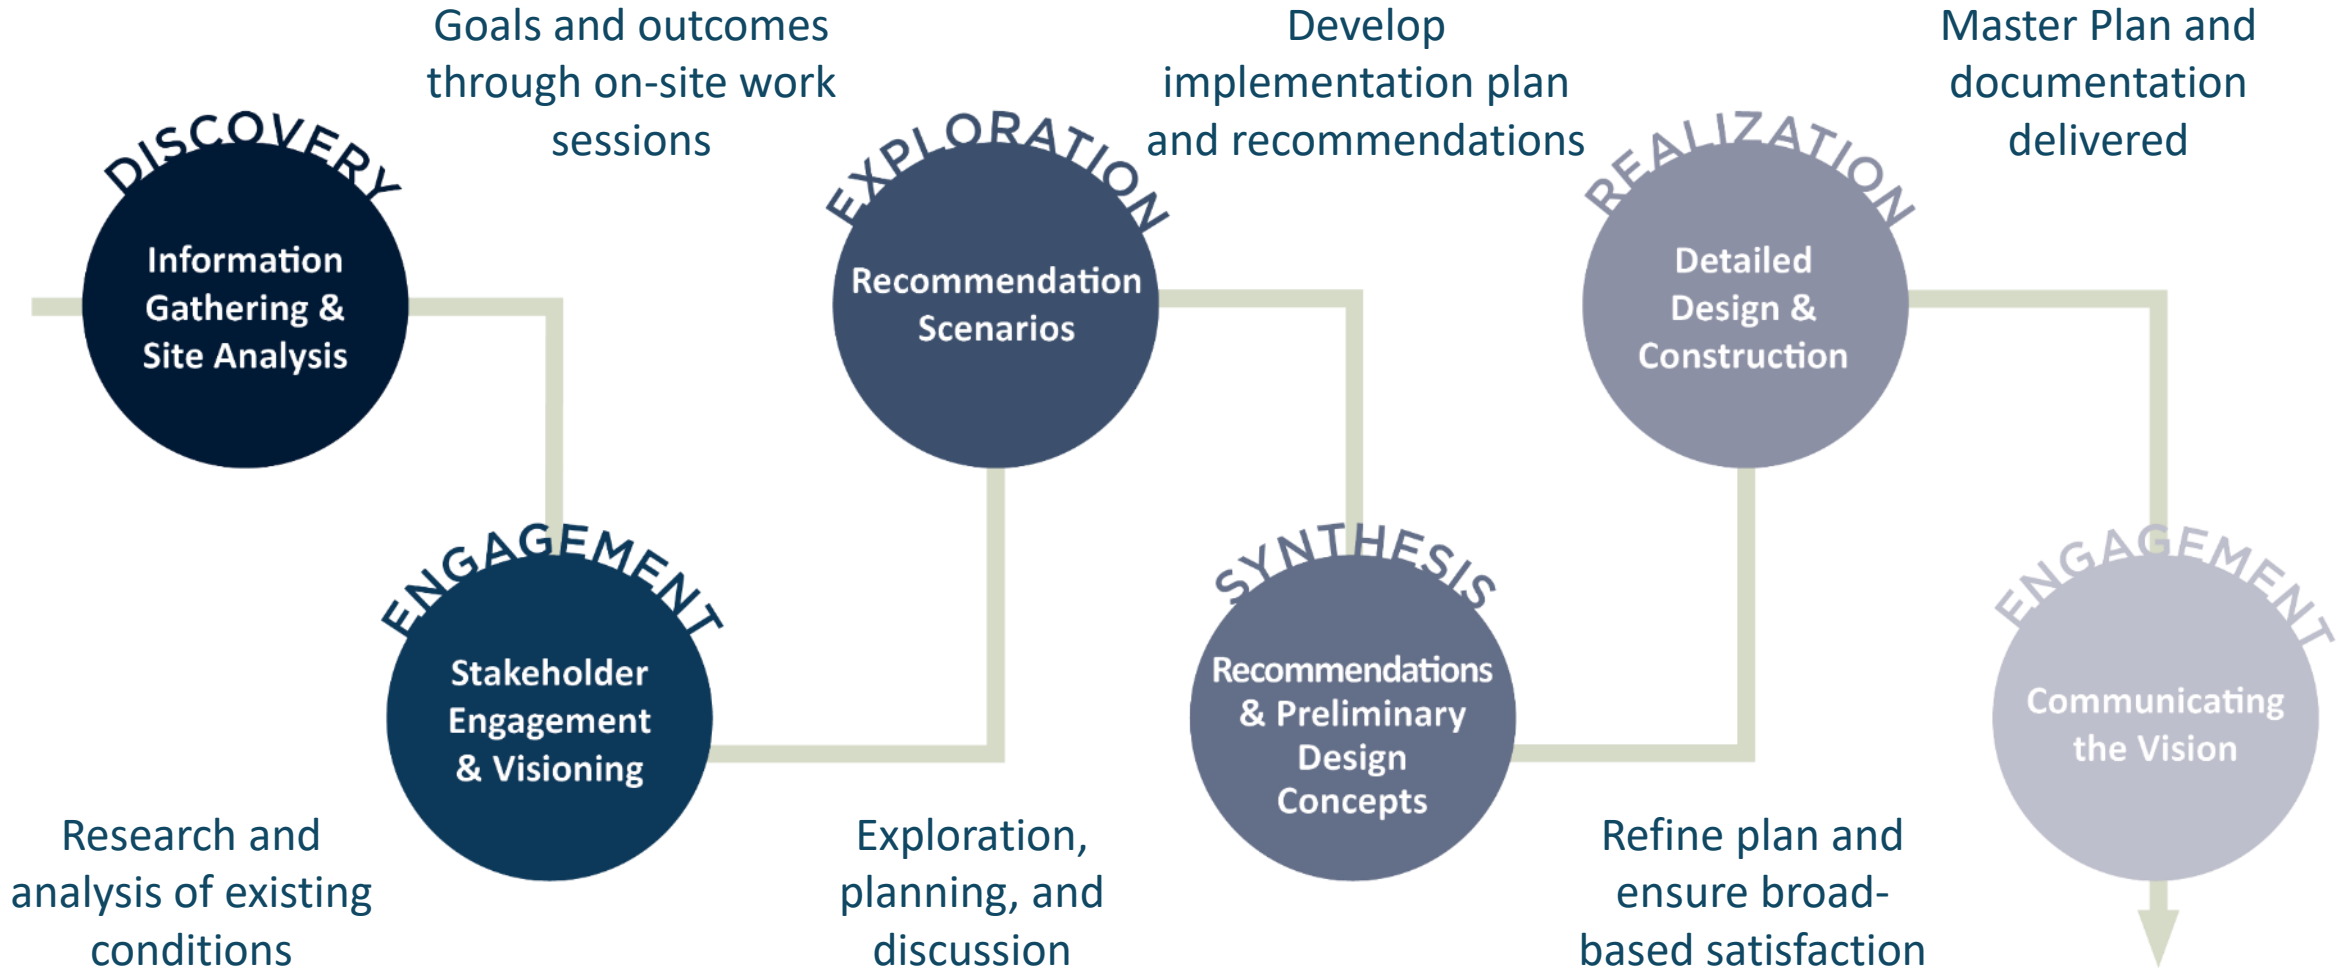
DISCOVERY

Information Gathering & Site Analysis

Research and analysis of existing conditions

Goals and outcomes through on-site work sessions

ENGAGEMENT

Stakeholder Engagement & Visioning

EXPLORATION

Recommendation Scenarios

Exploration, planning, and discussion

Develop implementation plan and recommendations

SYNTHESIS

Recommendations & Preliminary Design Concepts

REALIZATION

Detailed Design & Construction

Refine plan and ensure broad-based satisfaction

Master Plan and documentation delivered

ENGAGEMENT

Communicating the Vision